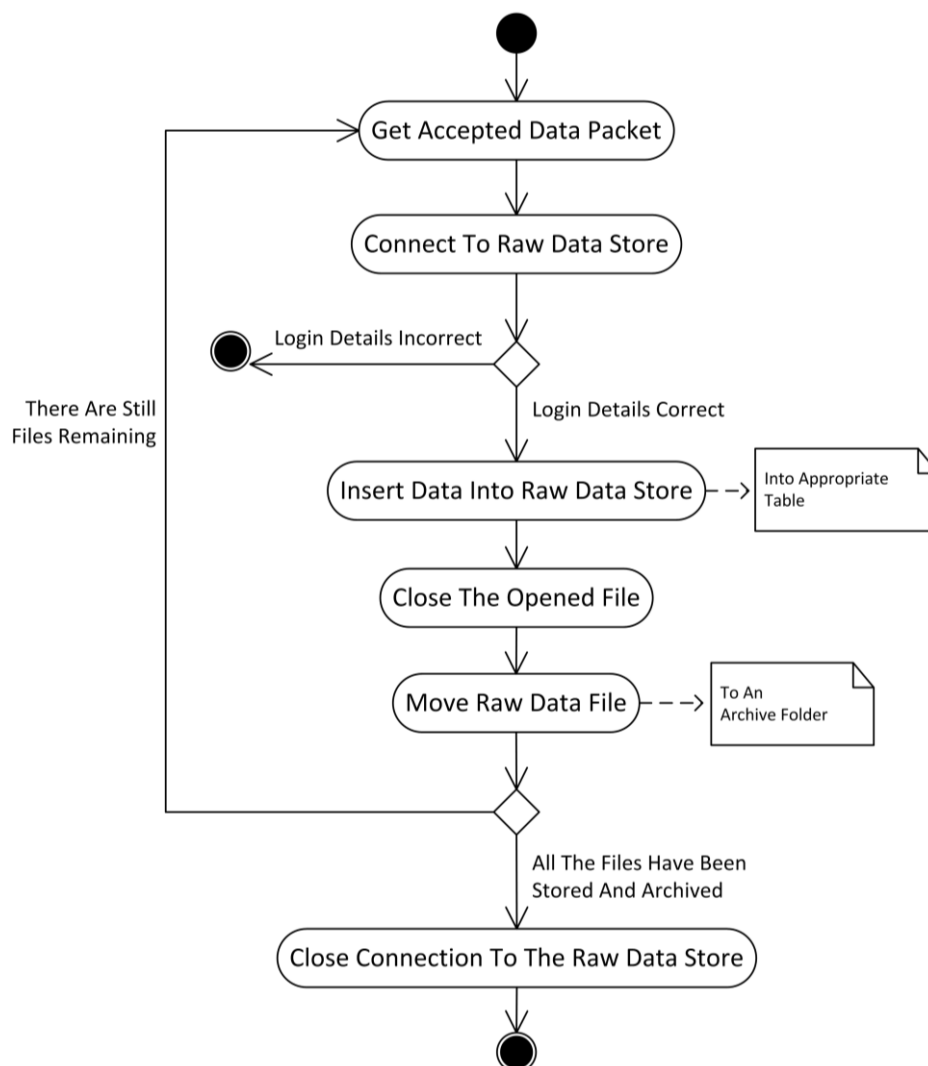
Get Accepted Data Packet

Connect To Raw Data Store

Login Details Incorrect

There Are Still Files Remaining

Login Details Correct

Insert Data Into Raw Data Store

Into Appropriate Table

Close The Opened File

Move Raw Data File

To An Archive Folder

All The Files Have Been Stored And Archived

Close Connection To The Raw Data Store